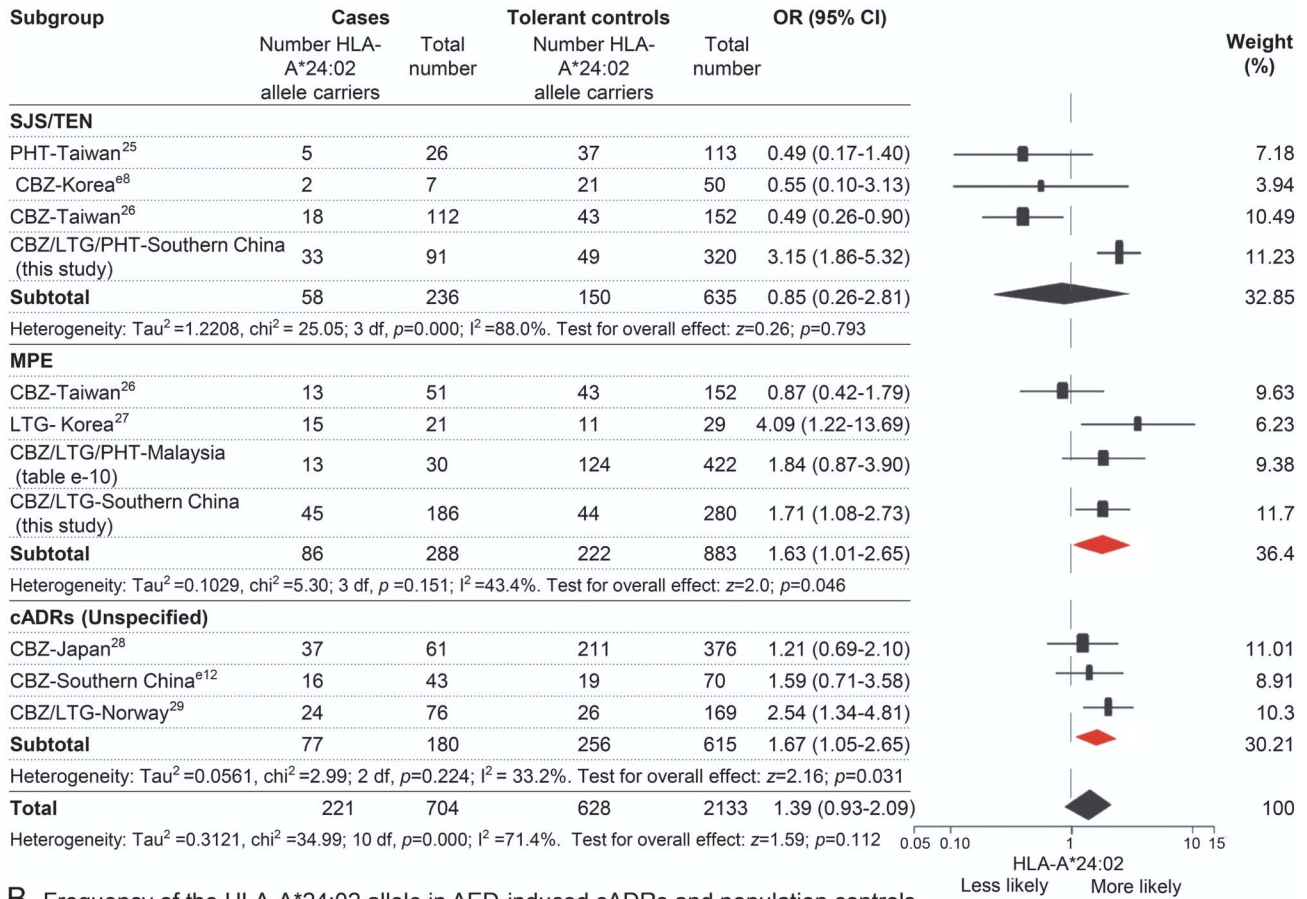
| Subgroup | Cases: Number HLA-A*24:02 allele carriers | Cases: Total number | Tolerant controls: Number HLA-A*24:02 allele carriers | Tolerant controls: Total number | OR (95% CI) | Weight (%) |
|---|---|---|---|---|---|---|
| **SJS/TEN** | | | | | | |
| PHT-Taiwan$^{25}$ | 5 | 26 | 37 | 113 | 0.49 (0.17-1.40) | 7.18 |
| CBZ-Korea$^{e8}$ | 2 | 7 | 21 | 50 | 0.55 (0.10-3.13) | 3.94 |
| CBZ-Taiwan$^{26}$ | 18 | 112 | 43 | 152 | 0.49 (0.26-0.90) | 10.49 |
| CBZ/LTG/PHT-Southern China (this study) | 33 | 91 | 49 | 320 | 3.15 (1.86-5.32) | 11.23 |
| **Subtotal** | 58 | 236 | 150 | 635 | 0.85 (0.26-2.81) | 32.85 |
| Heterogeneity: Tau$^2$ =1.2208, chi$^2$ = 25.05; 3 df, $p$=0.000; I$^2$ =88.0%. Test for overall effect: $z$=0.26; $p$=0.793 | | | | | | |
| **MPE** | | | | | | |
| CBZ-Taiwan$^{26}$ | 13 | 51 | 43 | 152 | 0.87 (0.42-1.79) | 9.63 |
| LTG- Korea$^{27}$ | 15 | 21 | 11 | 29 | 4.09 (1.22-13.69) | 6.23 |
| CBZ/LTG/PHT-Malaysia (table e-10) | 13 | 30 | 124 | 422 | 1.84 (0.87-3.90) | 9.38 |
| CBZ/LTG-Southern China (this study) | 45 | 186 | 44 | 280 | 1.71 (1.08-2.73) | 11.7 |
| **Subtotal** | 86 | 288 | 222 | 883 | 1.63 (1.01-2.65) | 36.4 |
| Heterogeneity: Tau$^2$ =0.1029, chi$^2$ =5.30; 3 df, $p$ =0.151; I$^2$ =43.4%. Test for overall effect: $z$=2.0; $p$=0.046 | | | | | | |
| **cADRs (Unspecified)** | | | | | | |
| CBZ-Japan$^{28}$ | 37 | 61 | 211 | 376 | 1.21 (0.69-2.10) | 11.01 |
| CBZ-Southern China$^{e12}$ | 16 | 43 | 19 | 70 | 1.59 (0.71-3.58) | 8.91 |
| CBZ/LTG-Norway$^{29}$ | 24 | 76 | 26 | 169 | 2.54 (1.34-4.81) | 10.3 |
| **Subtotal** | 77 | 180 | 256 | 615 | 1.67 (1.05-2.65) | 30.21 |
| Heterogeneity: Tau$^2$ =0.0561, chi$^2$ =2.99; 2 df, $p$=0.224; I$^2$ = 33.2%. Test for overall effect: $z$=2.16; $p$=0.031 | | | | | | |
| **Total** | 221 | 704 | 628 | 2133 | 1.39 (0.93-2.09) | 100 |

Heterogeneity: Tau$^2$ =0.3121, chi$^2$ =34.99; 10 df, $p$=0.000; I$^2$ =71.4%. Test for overall effect: $z$=1.59; $p$=0.112

0.05 0.10 1 10 15
HLA-A*24:02
Less likely More likely

B Frequency of the HLA-A*24:02 allele in AED-induced cADRs and population controls